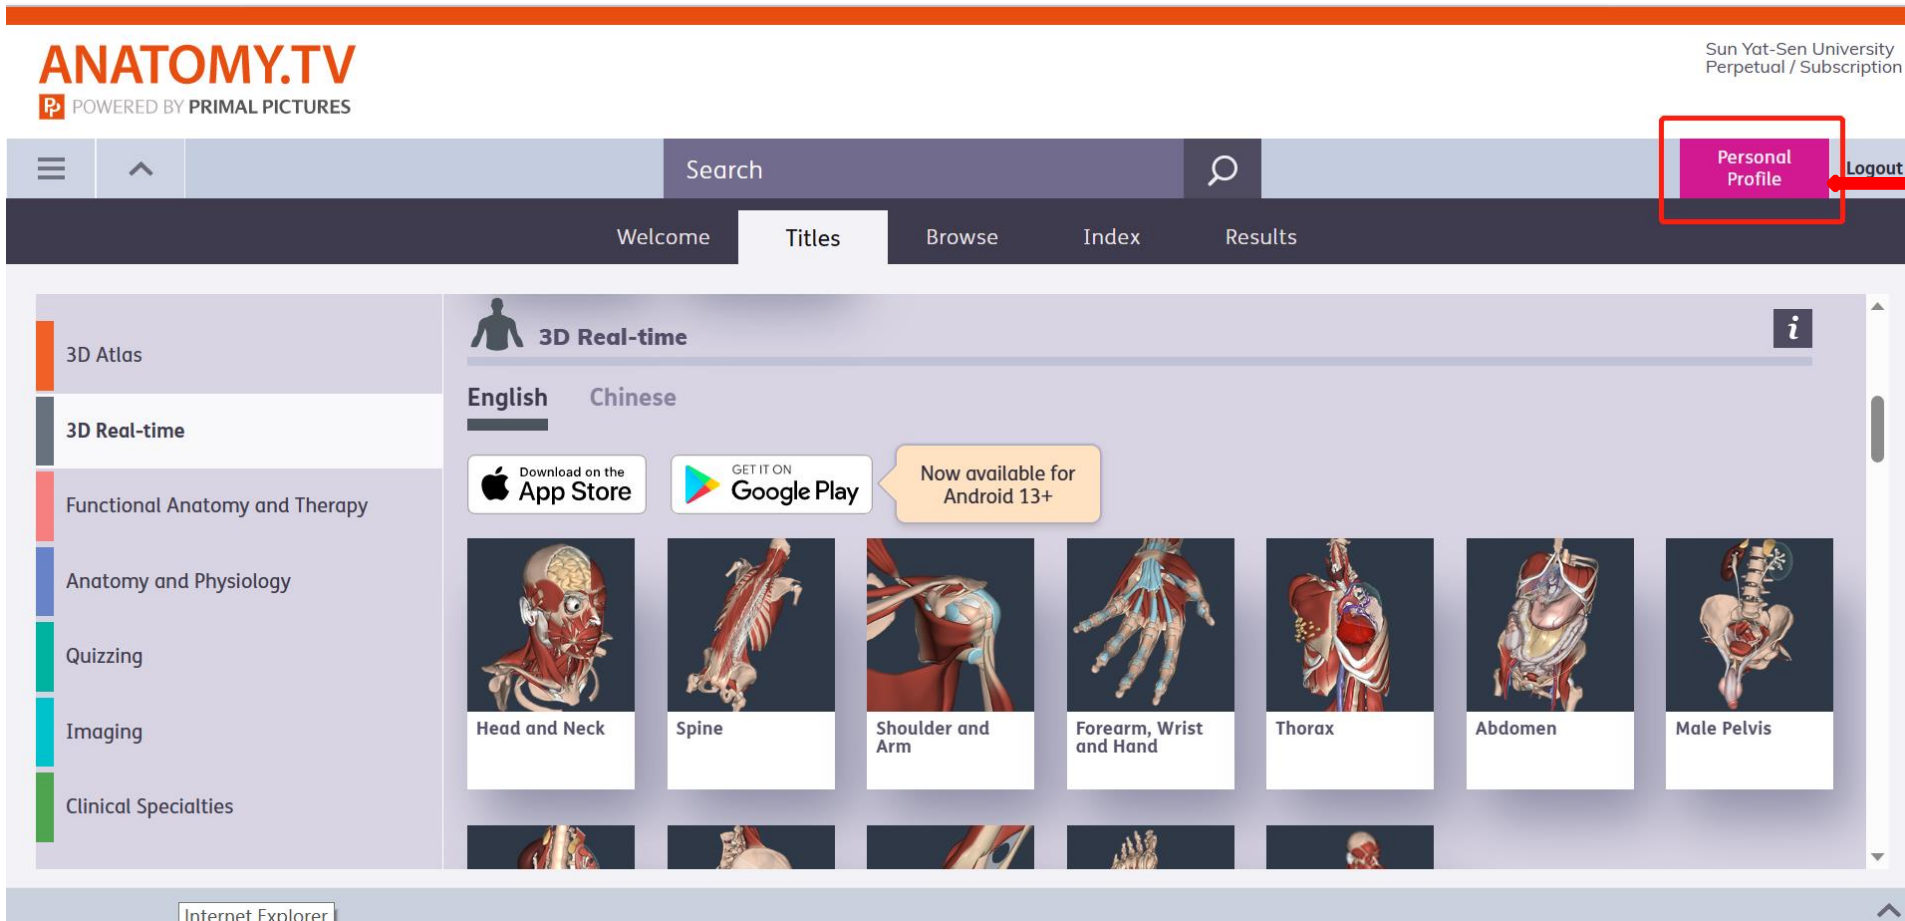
ANATOMY.TV
POWERED BY PRIMAL PICTURES

Sun Yat-Sen University
Perpetual / Subscription

Search

Personal Profile

Logout

Welcome
Titles
Browse
Index
Results

3D Atlas
3D Real-time
Functional Anatomy and Therapy
Anatomy and Physiology
Quizzing
Imaging
Clinical Specialties

3D Real-time

English
Chinese

Download on the App Store
GET IT ON Google Play
Now available for Android 13+

Head and Neck
Spine
Shoulder and Arm
Forearm, Wrist and Hand
Thorax
Abdomen
Male Pelvis

Internet Explorer